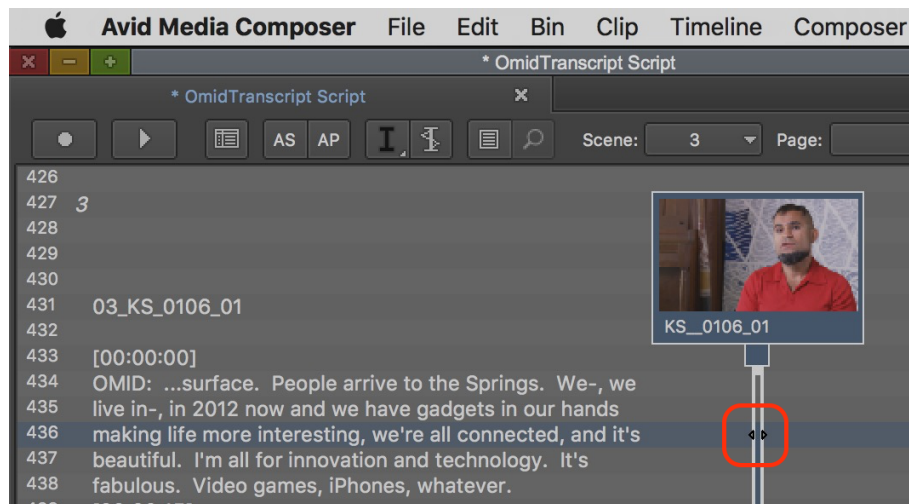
Avid Media Composer File Edit Bin Clip Timeline Composer

* OmidTranscript Script

* OmidTranscript Script

AS AP

Scene: 3 Page:

426
427 3
428
429
430
431 03_KS_0106_01
432
433 [00:00:00]
434 OMID: ...surface. People arrive to the Springs. We-, we
435 live in-, in 2012 now and we have gadgets in our hands
436 making life more interesting, we're all connected, and it's
437 beautiful. I'm all for innovation and technology. It's
438 fabulous. Video games, iPhones, whatever.

KS__0106_01